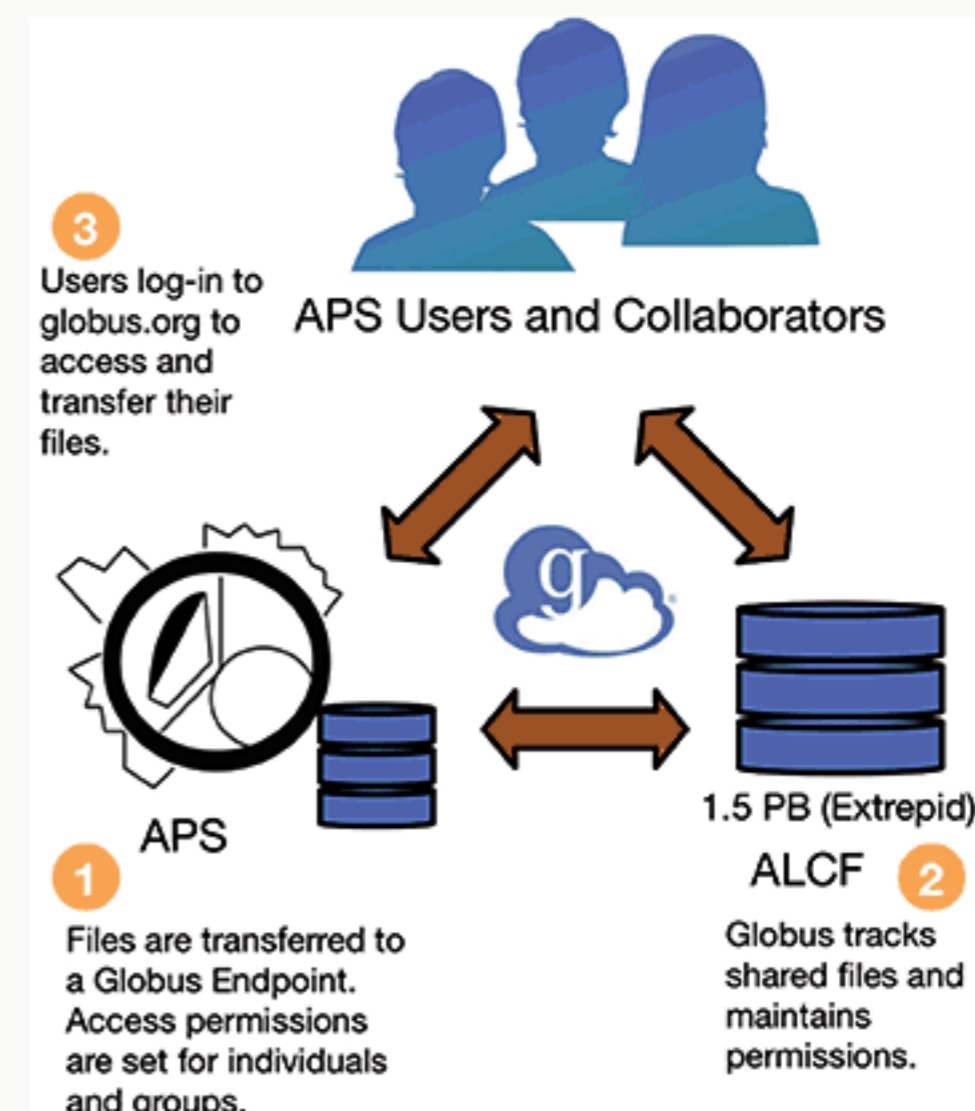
3

Users log-in to globus.org to access and transfer their files.

APS Users and Collaborators

g

APS

1.5 PB (Extrepid)

ALCF

1

Files are transferred to a Globus Endpoint. Access permissions are set for individuals and groups.

2

Globus tracks shared files and maintains permissions.